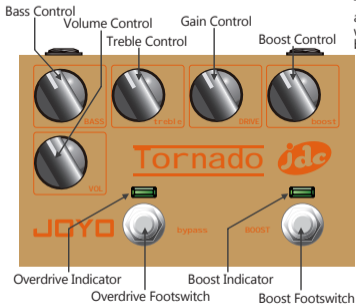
Bass Control
Volume Control
Treble Control
Gain Control
Boost Control
BASS
treble
DRIVE
boost
VOL
Tornado
jdc
JOYO
bypass
BOOST
Overdrive Indicator
Overdrive Footswitch
Boost Indicator
Boost Footswitch